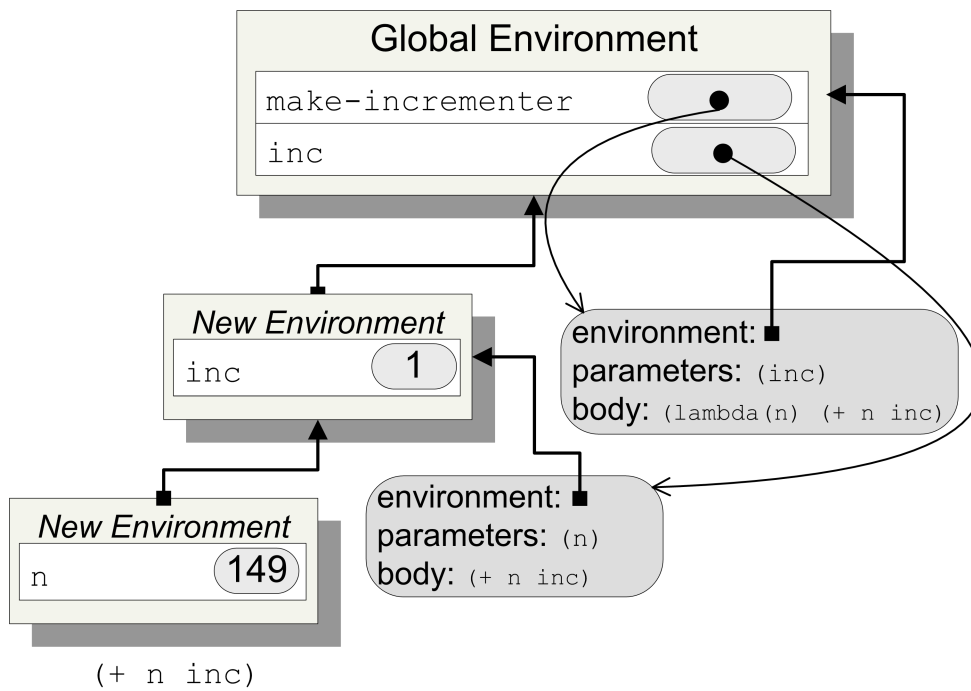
Global Environment

make-incrementer

inc

New Environment

inc 1

environment:
parameters: (inc)
body: (lambda(n) (+ n inc)

New Environment

n 149

environment:
parameters: (n)
body: (+ n inc)

(+ n inc)